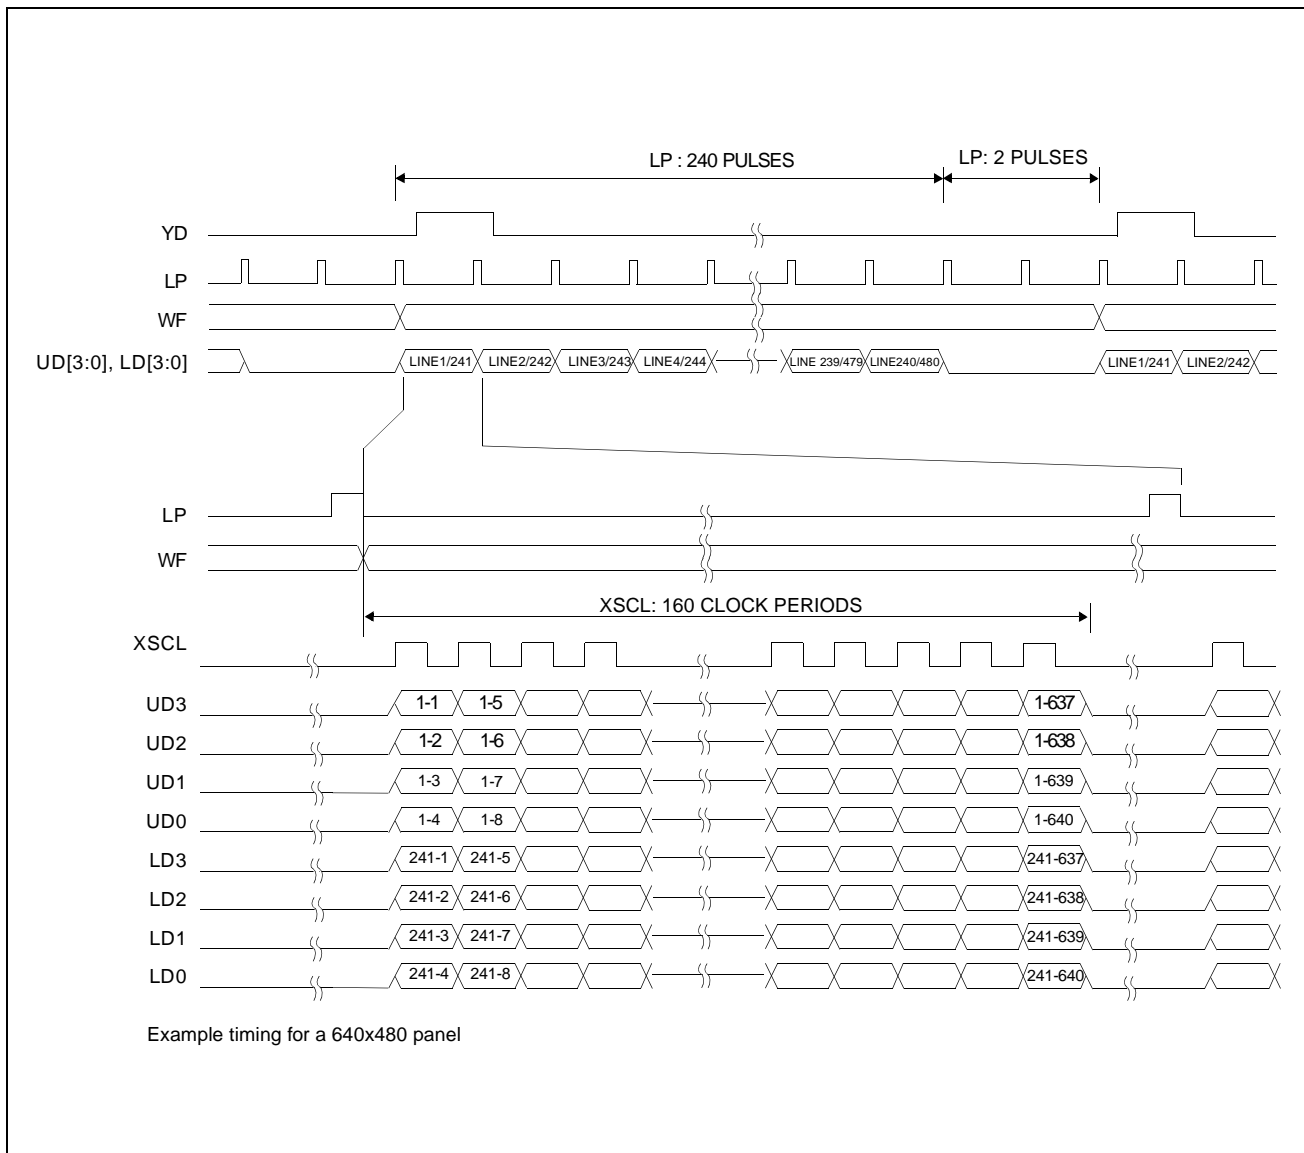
LP : 240 PULSES

LP: 2 PULSES

YD

LP

WF

UD[3:0], LD[3:0]

LINE1/241 LINE2/242 LINE3/243 LINE4/244 LINE 239/479 LINE240/480 LINE1/241 LINE2/242

LP

WF

XSCL: 160 CLOCK PERIODS

XSCL

UD3 1-1 1-5 1-637

UD2 1-2 1-6 1-638

UD1 1-3 1-7 1-639

UD0 1-4 1-8 1-640

LD3 241-1 241-5 241-637

LD2 241-2 241-6 241-638

LD1 241-3 241-7 241-639

LD0 241-4 241-8 241-640

Example timing for a 640x480 panel